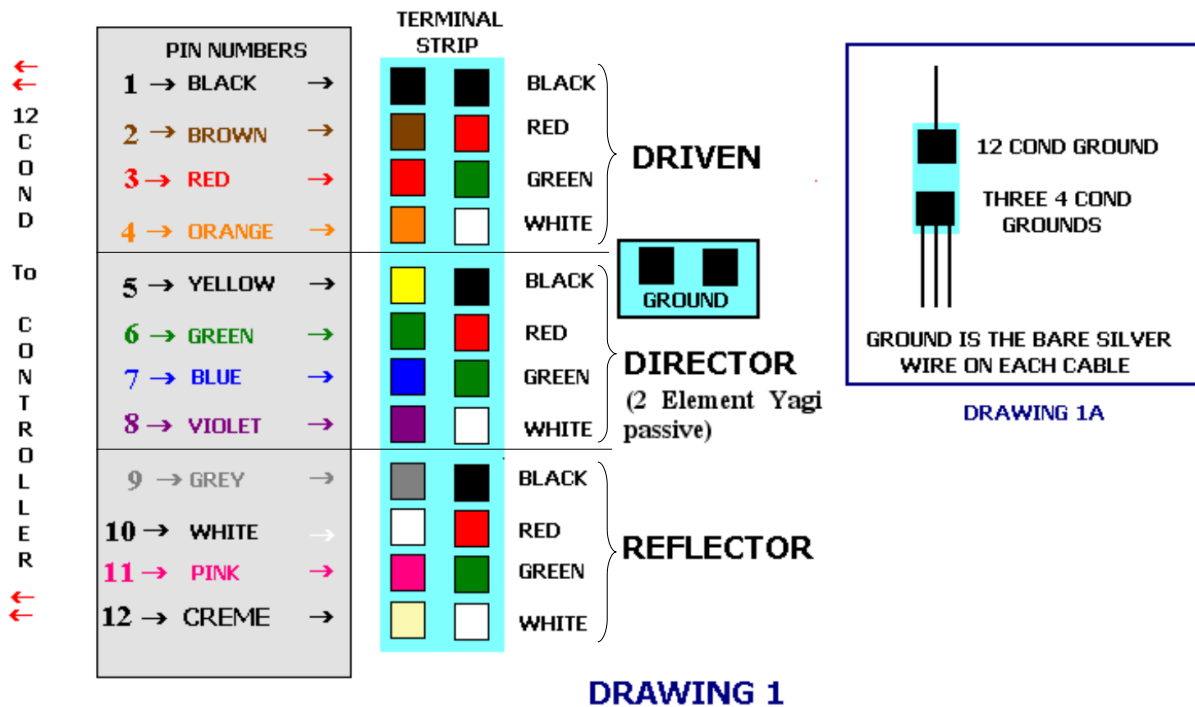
12 COND To CONTROLLER

PIN NUMBERS

1 → BLACK →
2 → BROWN →
3 → RED →
4 → ORANGE →
5 → YELLOW →
6 → GREEN →
7 → BLUE →
8 → VIOLET →
9 → GREY →
10 → WHITE →
11 → PINK →
12 → CREME →

TERMINAL STRIP

BLACK
RED
GREEN
WHITE

DRIVEN

BLACK
RED
GREEN
WHITE

DIRECTOR
(2 Element Yagi passive)

BLACK
RED
GREEN
WHITE

REFLECTOR

GROUND

12 COND GROUND

THREE 4 COND GROUNDS

GROUND IS THE BARE SILVER WIRE ON EACH CABLE

DRAWING 1A

DRAWING 1